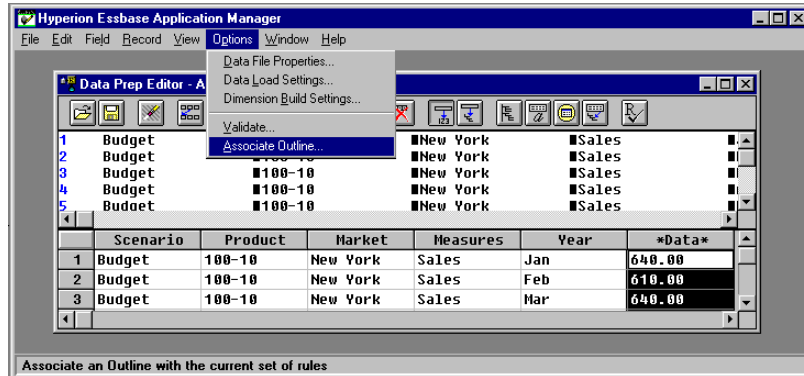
Hyperion Essbase Application Manager

File Edit Field Record View Options Window Help

Data File Properties...
Data Load Settings...
Dimension Build Settings...
Validate...
Associate Outline...

Data Prep Editor - A

1 Budget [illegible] New York Sales
2 Budget 100-10 New York Sales
3 Budget 100-10 New York Sales
4 Budget 100-10 New York Sales
5 Budget 100-10 New York Sales

| | Scenario | Product | Market | Measures | Year | *Data* |
|---|---|---|---|---|---|---|
| 1 | Budget | 100-10 | New York | Sales | Jan | 640.00 |
| 2 | Budget | 100-10 | New York | Sales | Feb | 610.00 |
| 3 | Budget | 100-10 | New York | Sales | Mar | 640.00 |

Associate an Outline with the current set of rules